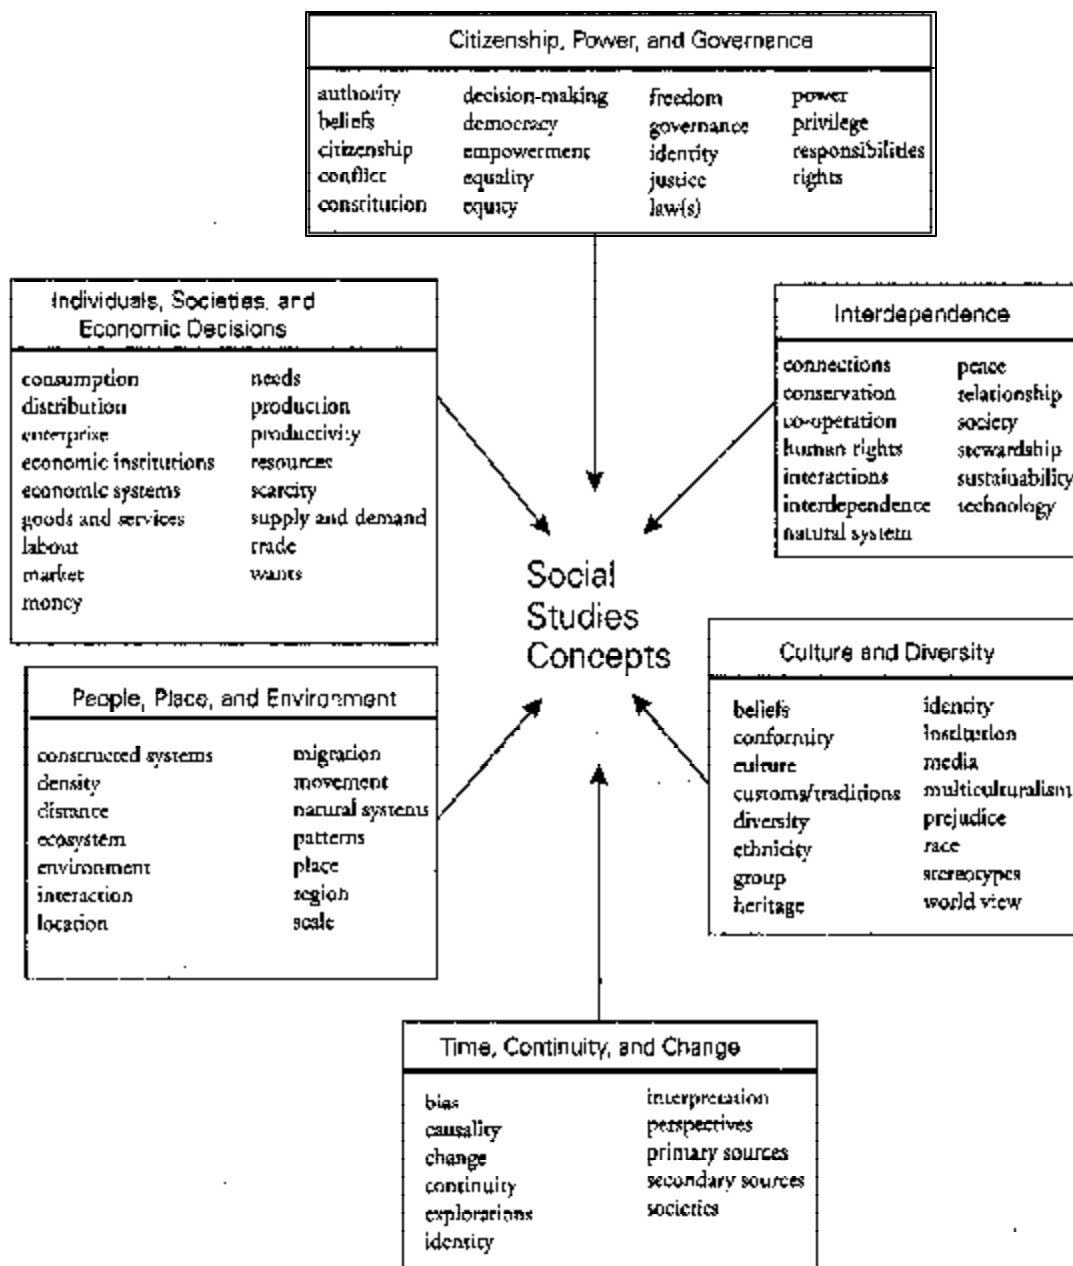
Citizenship, Power, and Governance

authority
beliefs
citizenship
conflict
constitution

decision-making
democracy
empowerment
equality
equity

freedom
governance
identity
justice
law(s)

power
privilege
responsibilities
rights

Individuals, Societies, and Economic Decisions

consumption
distribution
enterprise
economic institutions
economic systems
goods and services
labour
market
money

needs
production
productivity
resources
scarcity
supply and demand
trade
wants

Interdependence

connections
conservation
co-operation
human rights
interactions
interdependence
natural system

peace
relationship
society
stewardship
sustainability
technology

Social Studies Concepts

People, Place, and Environment

constructed systems
density
distance
ecosystem
environment
interaction
location

migration
movement
natural systems
patterns
place
region
scale

Culture and Diversity

beliefs
conformity
culture
customs/traditions
diversity
ethnicity
group
heritage

identity
institution
media
multiculturalism
prejudice
race
stereotypes
world view

Time, Continuity, and Change

bias
causality
change
continuity
explorations
identity

interpretation
perspectives
primary sources
secondary sources
societies